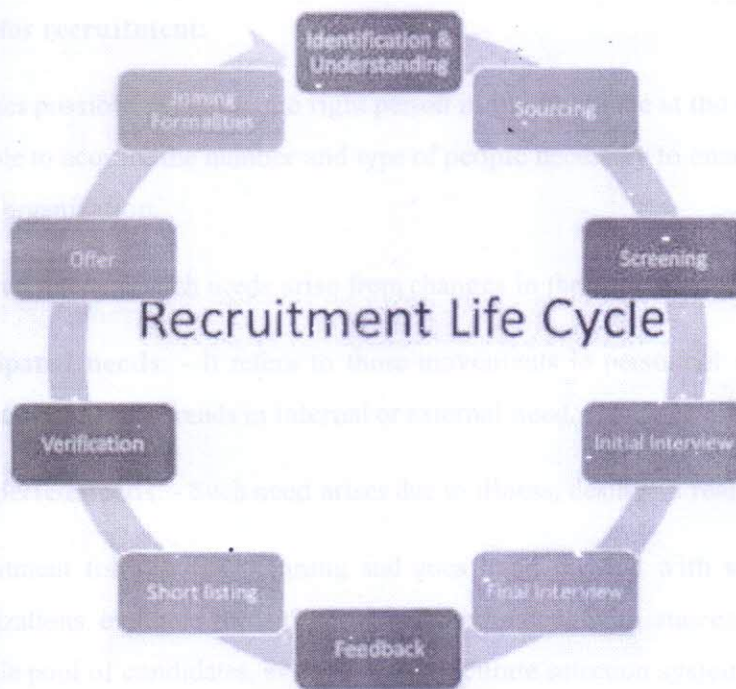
for recruitment:

Identification & Understanding

Sourcing

Joining Formalities

Screening

Offer

Recruitment Life Cycle

Verification

Initial Interview

Short listing

Final Interview

Feedback

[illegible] position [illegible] right person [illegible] at the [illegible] to acquire the number and type of people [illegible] organization.

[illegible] needs arise from changes in the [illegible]

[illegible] needs: - It refers to those movements in personnel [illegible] trends in internal or external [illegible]

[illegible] - Such need arises due to illness, death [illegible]

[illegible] and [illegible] with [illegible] pool of candidates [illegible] selection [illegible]